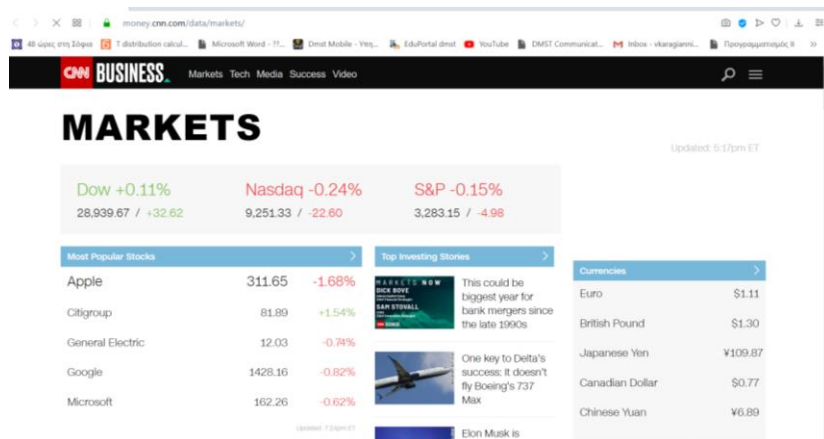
money.cnn.com/data/markets/

48 ώρες στη Σάμο | T distribution calcul... | Microsoft Word - ??... | Dmst Mobile - Υπη... | EduPortal dmst | YouTube | DMST Communicat... | Inbox - vkaragianni... | Προγραμματισμός ΙΙ

CNN BUSINESS Markets Tech Media Success Video

MARKETS

Updated: 5:17pm ET

Dow +0.11%
28,939.67 / +32.62

Nasdaq -0.24%
9,251.33 / -22.60

S&P -0.15%
3,283.15 / -4.98

Most Popular Stocks

| | | |
|---|---|---|
| Apple | 311.65 | -1.68% |
| Citigroup | 81.89 | +1.54% |
| General Electric | 12.03 | -0.74% |
| Google | 1428.16 | -0.82% |
| Microsoft | 162.26 | -0.62% |

Updated: 7:24pm ET

Top Investing Stories

MARKETS NOW DICK BOVE SAM STOVALL

This could be biggest year for bank mergers since the late 1990s

One key to Delta's success: It doesn't fly Boeing's 737 Max

Elon Musk is

Currencies

| | |
|---|---|
| Euro | $1.11 |
| British Pound | $1.30 |
| Japanese Yen | ¥109.87 |
| Canadian Dollar | $0.77 |
| Chinese Yuan | ¥6.89 |